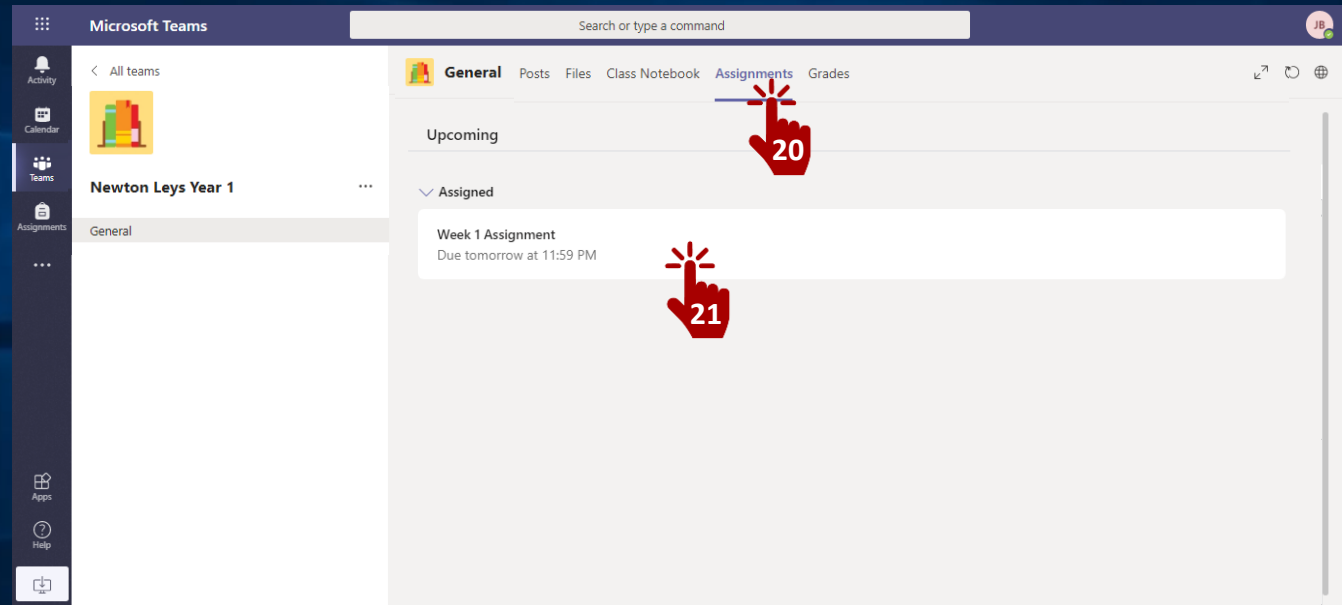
Microsoft Teams

Search or type a command

JB

Activity

Calendar

Teams

Assignments

...

Apps

Help

< All teams

Newton Leys Year 1

...

General

General Posts Files Class Notebook Assignments Grades

20

Upcoming

Assigned

Week 1 Assignment
Due tomorrow at 11:59 PM

21